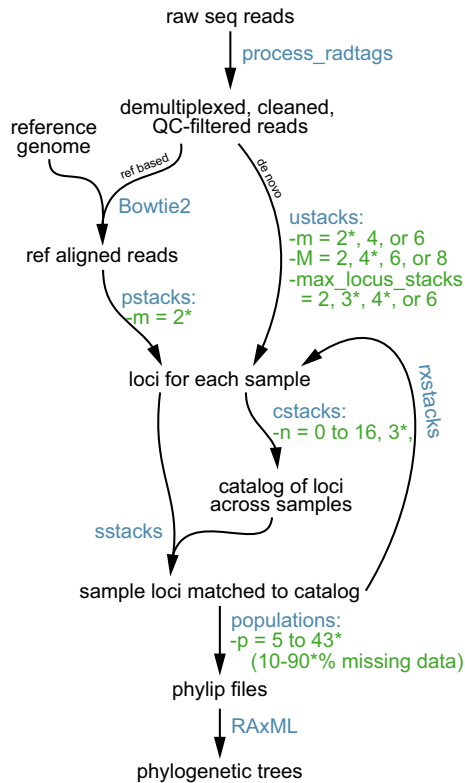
raw seq reads

process_radtags

demultiplexed, cleaned, QC-filtered reads

reference genome

ref based

de novo

Bowtie2

ref aligned reads

ustacks:
-m = 2*, 4, or 6
-M = 2, 4*, 6, or 8
-max_locus_stacks = 2, 3*, 4*, or 6

pstacks:
-m = 2*

loci for each sample

rxstacks

cstacks:
-n = 0 to 16, 3*,

catalog of loci across samples

sstacks

sample loci matched to catalog

populations:
-p = 5 to 43*
(10-90*% missing data)

phylip files

RAxML

phylogenetic trees